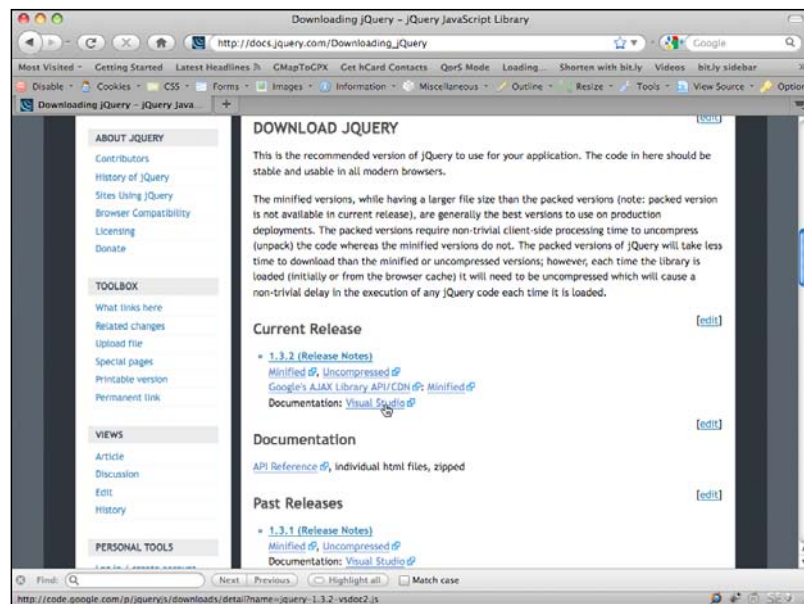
Downloading jQuery – jQuery JavaScript Library

http://docs.jquery.com/Downloading_jQuery

Google

Most Visited Getting Started Latest Headlines CMapToGPX Get hCard Contacts QorS Mode Loading... Shorten with bit.ly Videos bit.ly sidebar

Disable Cookies CSS Forms Images Information Miscellaneous Outline Resize Tools View Source Options

Downloading jQuery – jQuery Java...

ABOUT JQUERY

Contributors
History of jQuery
Sites Using jQuery
Browser Compatibility
Licensing
Donate

TOOLBOX

What links here
Related changes
Upload file
Special pages
Printable version
Permanent link

VIEWS

Article
Discussion
Edit
History

PERSONAL TOOLS

[edit]

DOWNLOAD JQUERY

This is the recommended version of jQuery to use for your application. The code in here should be stable and usable in all modern browsers.

The minified versions, while having a larger file size than the packed versions (note: packed version is not available in current release), are generally the best versions to use on production deployments. The packed versions require non-trivial client-side processing time to uncompress (unpack) the code whereas the minified versions do not. The packed versions of jQuery will take less time to download than the minified or uncompressed versions; however, each time the library is loaded (initially or from the browser cache) it will need to be uncompressed which will cause a non-trivial delay in the execution of any jQuery code each time it is loaded.

[edit]

Current Release

• 1.3.2 (Release Notes)
Minified, Uncompressed
Google's AJAX Library API/CDN: Minified
Documentation: Visual Studio

[edit]

Documentation

API Reference, individual html files, zipped

[edit]

Past Releases

• 1.3.1 (Release Notes)
Minified, Uncompressed
Documentation: Visual Studio

Find: Next Previous Highlight all Match case

http://code.google.com/p/jqueryjs/downloads/detail?name=jquery-1.3.2-vsdoc2.js